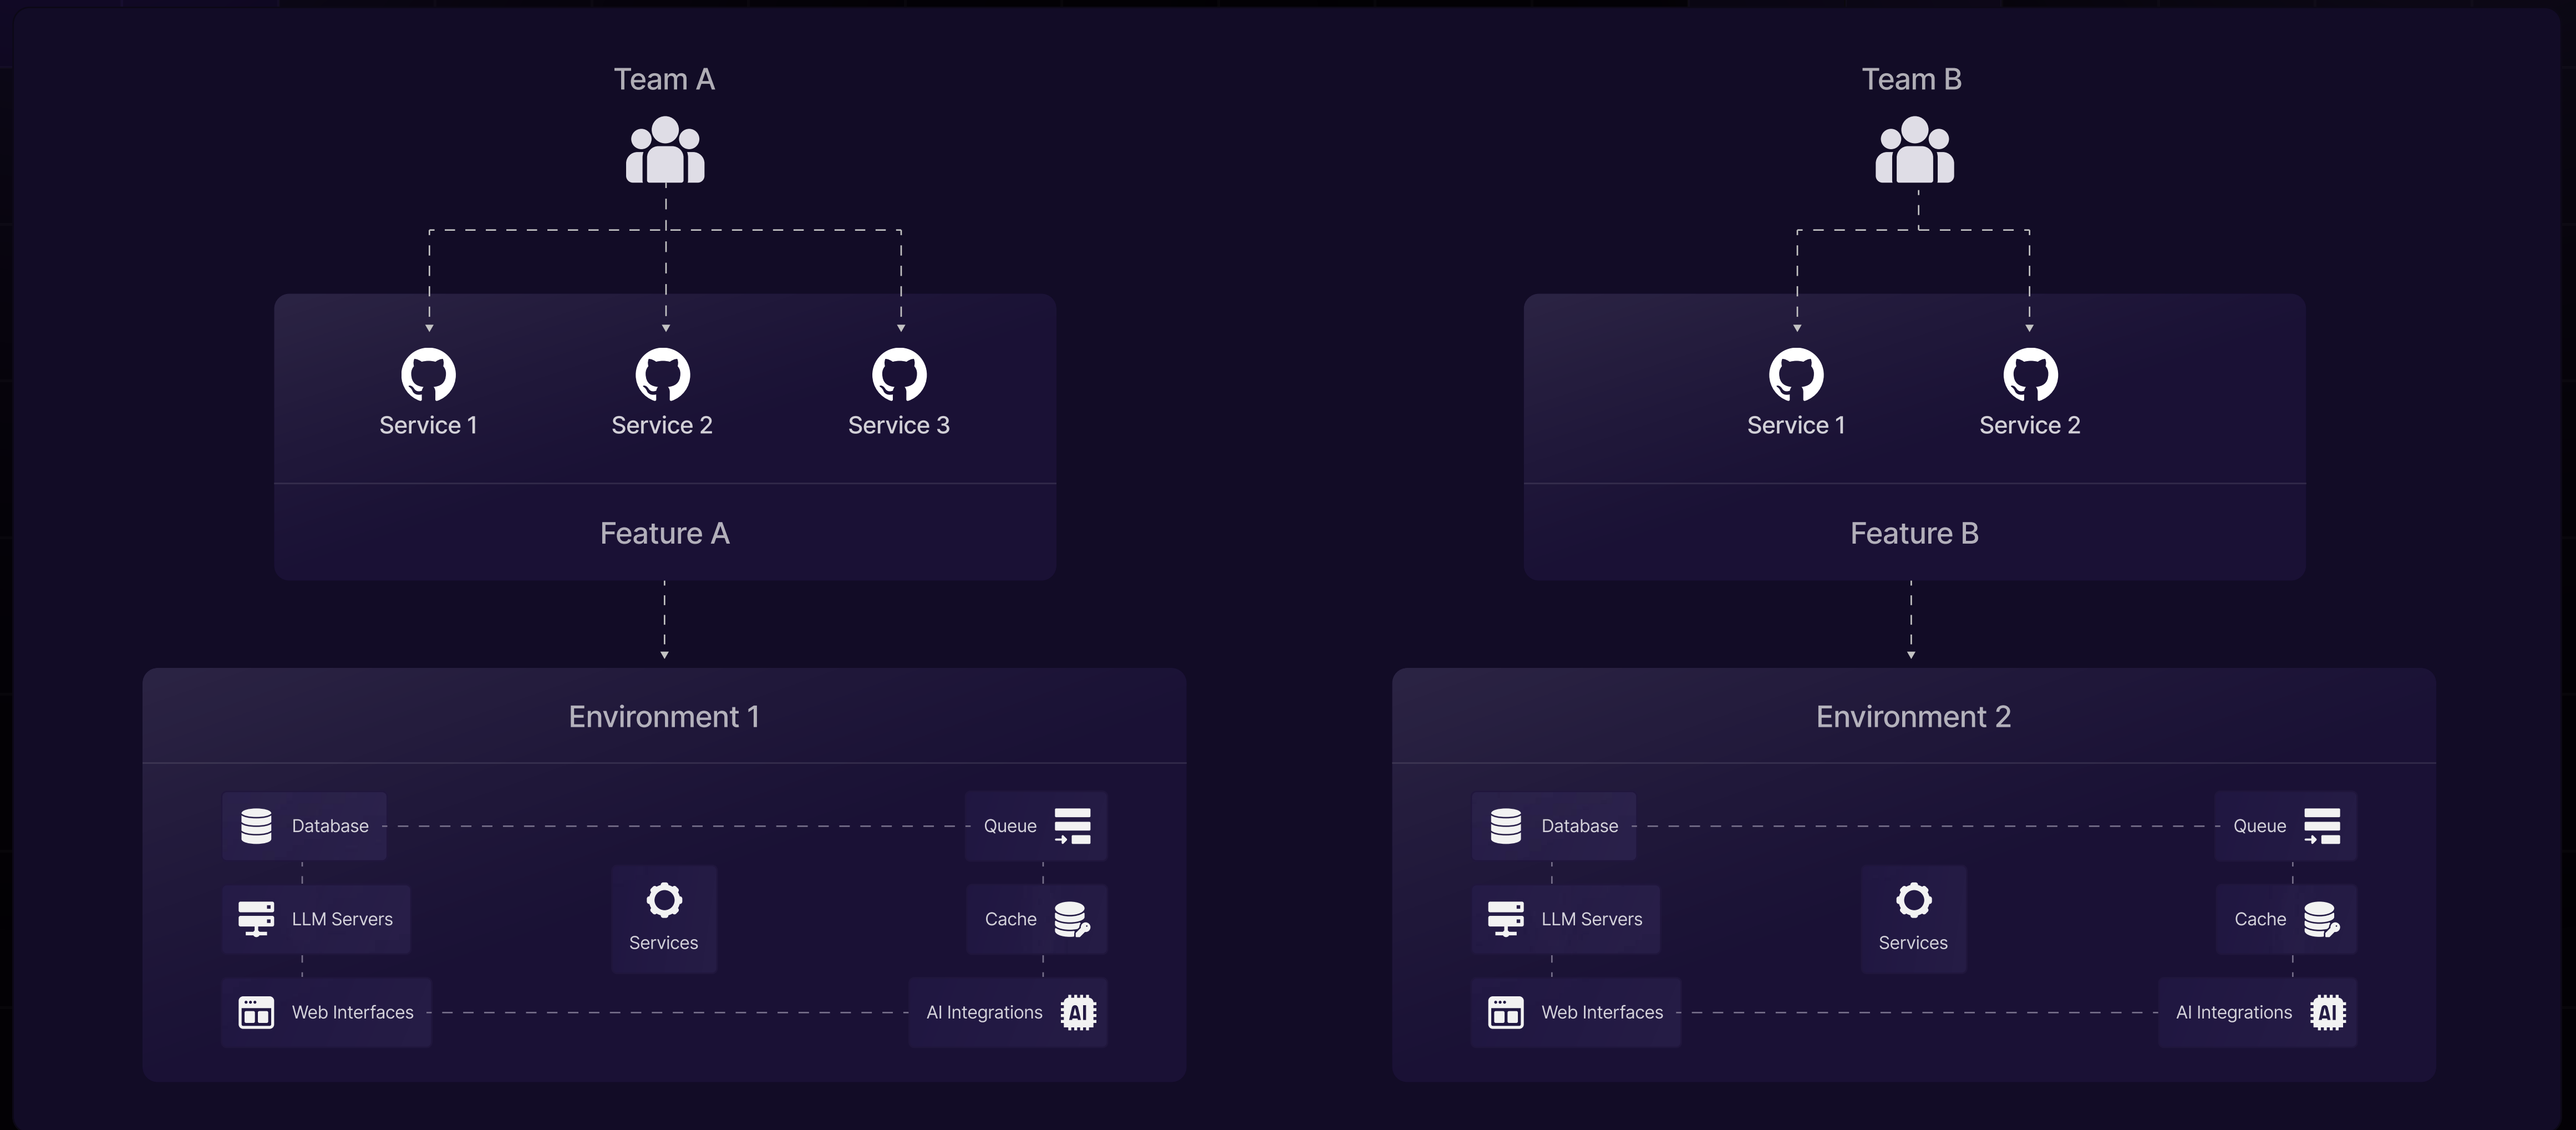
Team A

Service 1 Service 2 Service 3

Feature A

Environment 1

Database

Queue

LLM Servers

Services

Cache

Web Interfaces

AI Integrations

AI

Team B

Service 1 Service 2

Feature B

Environment 2

Database

Queue

LLM Servers

Services

Cache

Web Interfaces

AI Integrations

AI